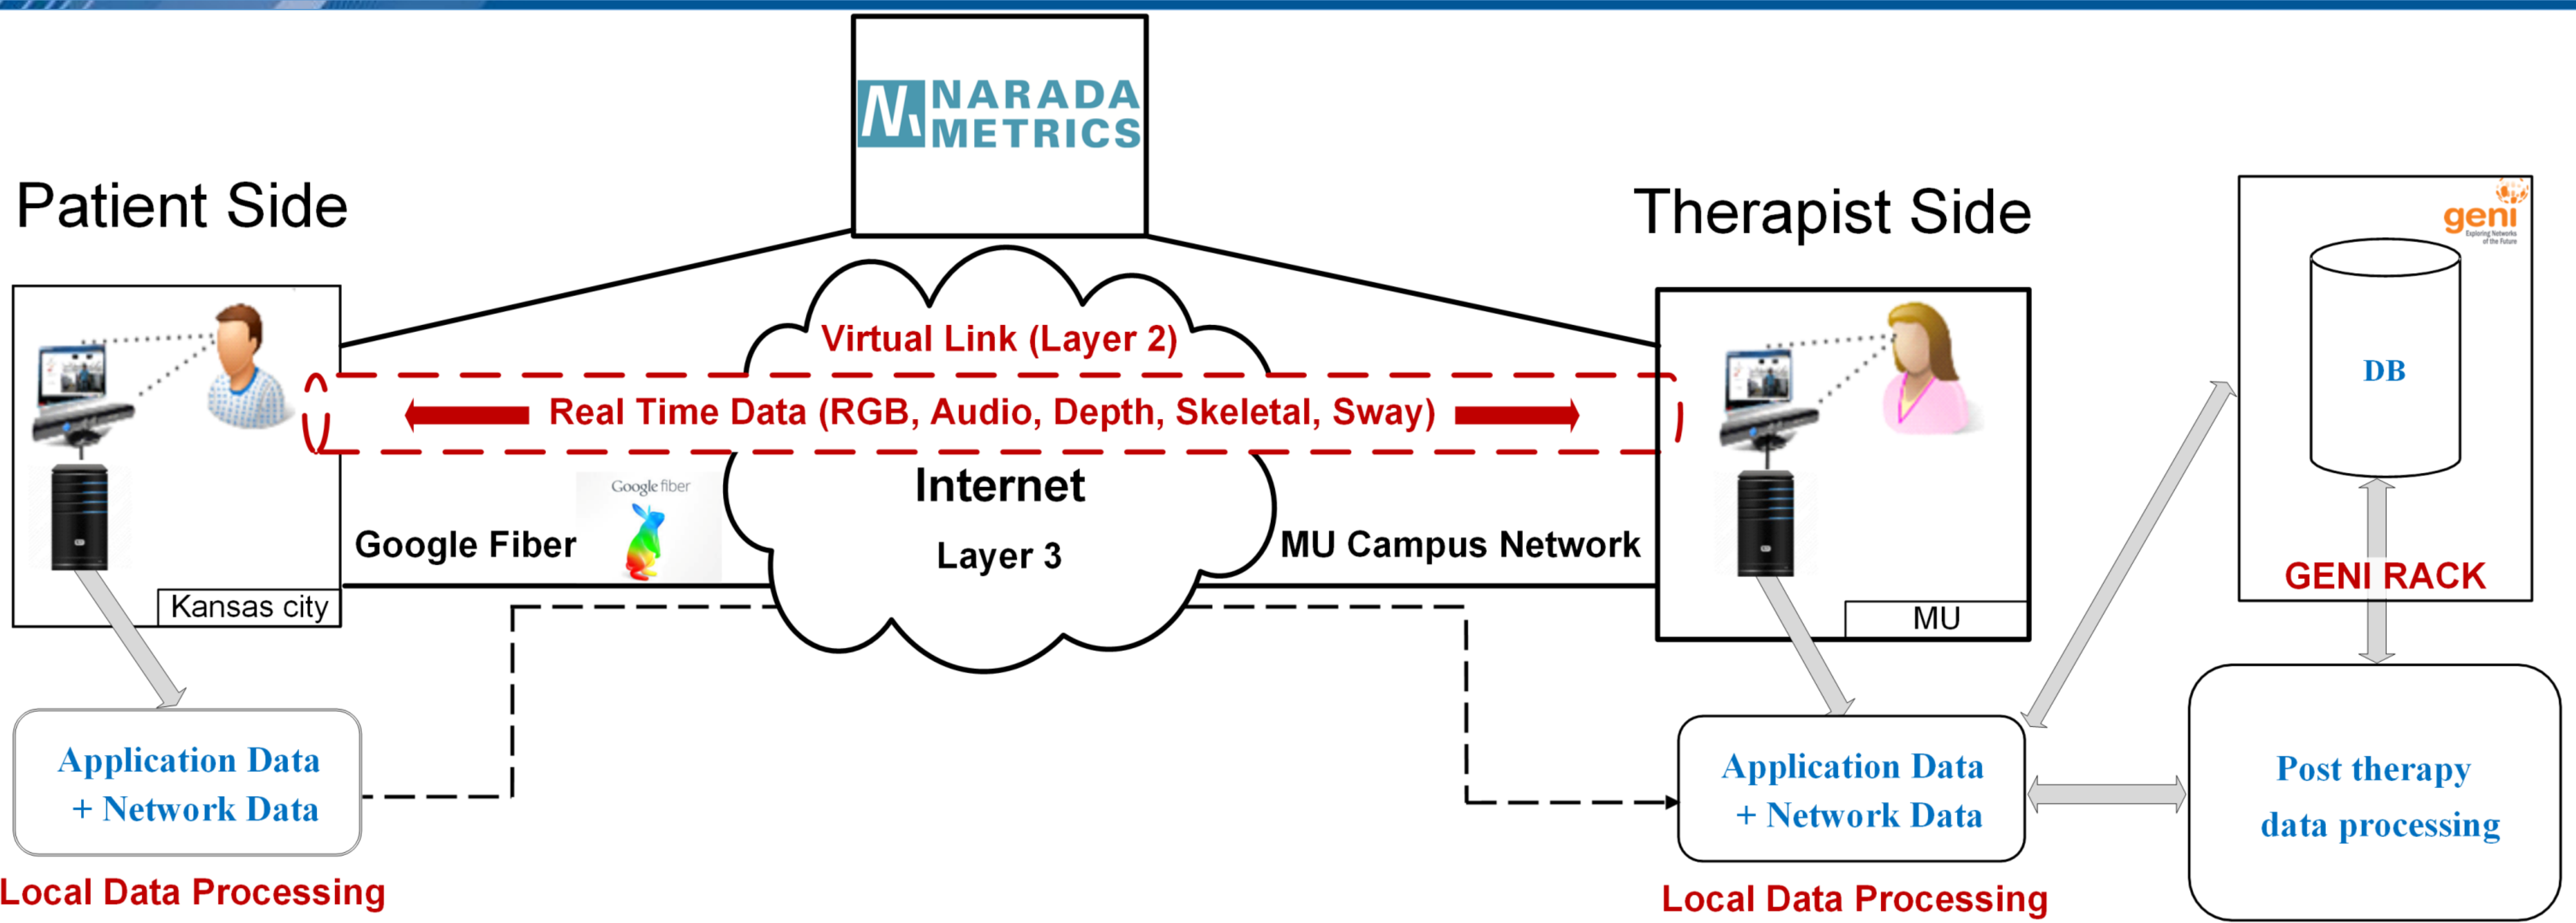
NARADA METRICS

Patient Side

Therapist Side

geni
Exploring Networks of the Future

Virtual Link (Layer 2)

Real Time Data (RGB, Audio, Depth, Skeletal, Sway)

DB

Internet

Layer 3

Google fiber

Google Fiber

MU Campus Network

Kansas city

MU

GENI RACK

Application Data + Network Data

Local Data Processing

Application Data + Network Data

Local Data Processing

Post therapy data processing